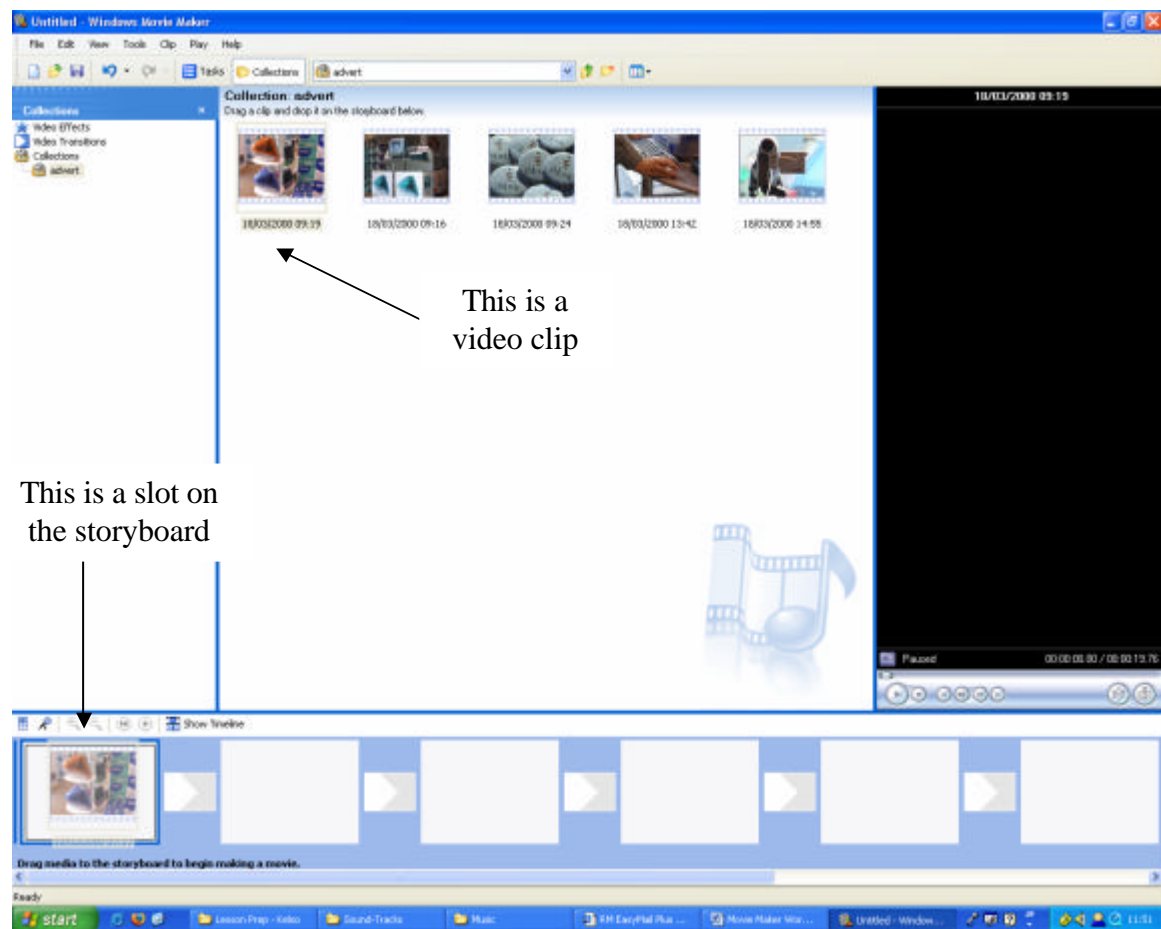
Untitled - Windows Movie Maker

File Edit View Tools Clip Play Help

Tasks Collections advert

Collections

Video Effects
Video Transitions
Collections
advert

Collection: advert
Drag a clip and drop it on the storyboard below.

18/03/2000 09:19

18/03/2000 09:16

18/03/2000 09:24

18/03/2000 13:42

18/03/2000 14:55

This is a video clip

18/03/2000 09:19

Paused

00:00:00.00 / 00:00:15.76

This is a slot on the storyboard

Show Timeline

Drag media to the storyboard to begin making a movie.

Ready

start

Lesson Prep - Kelso

Sound-Tracks

Music

RM EasyMail Plus ...

Movie Maker Wor...

Untitled - Window...

11:51